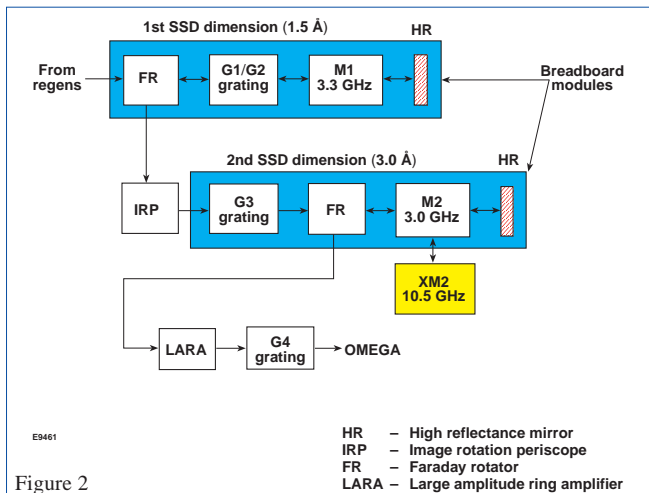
1st SSD dimension (1.5 Å)

HR

From regens

FR

G1/G2 grating

M1 3.3 GHz

Breadboard modules

2nd SSD dimension (3.0 Å)

HR

IRP

G3 grating

FR

M2 3.0 GHz

XM2 10.5 GHz

LARA

G4 grating

OMEGA

E9461

HR – High reflectance mirror
IRP – Image rotation periscope
FR – Faraday rotator
LARA – Large amplitude ring amplifier

Figure 2